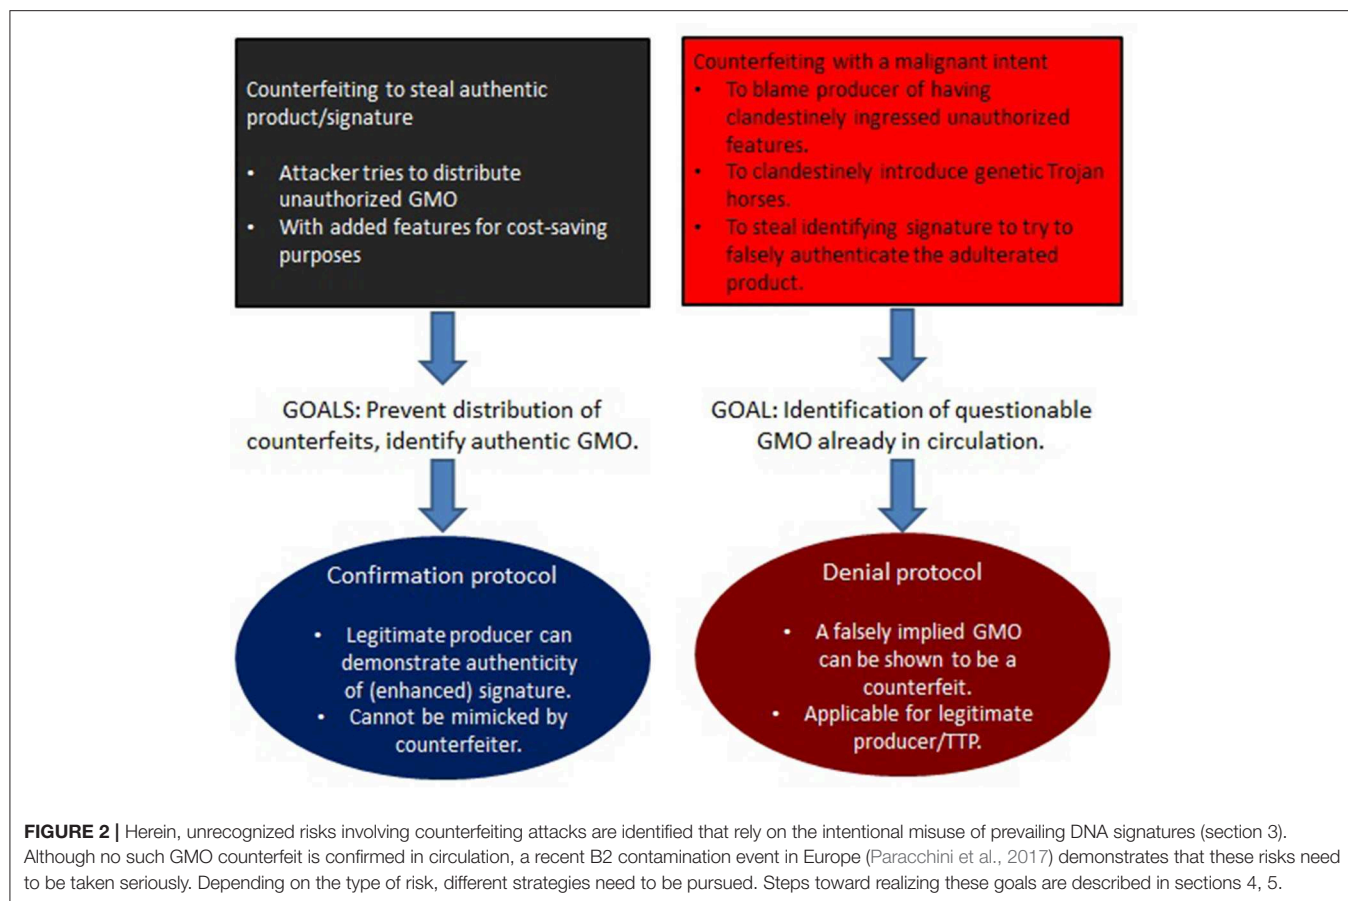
Counterfeiting to steal authentic product/signature

- Attacker tries to distribute unauthorized GMO
- With added features for cost-saving purposes

Counterfeiting with a malignant intent

- To blame producer of having clandestinely ingressed unauthorized features.
- To clandestinely introduce genetic Trojan horses.
- To steal identifying signature to try to falsely authenticate the adulterated product.

GOALS: Prevent distribution of counterfeits, identify authentic GMO.

GOAL: Identification of questionable GMO already in circulation.

Confirmation protocol

- Legitimate producer can demonstrate authenticity of (enhanced) signature.
- Cannot be mimicked by counterfeiter.

Denial protocol

- A falsely implied GMO can be shown to be a counterfeit.
- Applicable for legitimate producer/TTP.

FIGURE 2 | Herein, unrecognized risks involving counterfeiting attacks are identified that rely on the intentional misuse of prevailing DNA signatures (section 3). Although no such GMO counterfeit is confirmed in circulation, a recent B2 contamination event in Europe (Paracchini et al., 2017) demonstrates that these risks need to be taken seriously. Depending on the type of risk, different strategies need to be pursued. Steps toward realizing these goals are described in sections 4, 5.